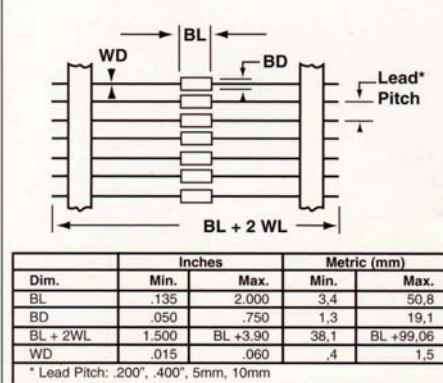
BL

WD

BD

Lead* Pitch

BL + 2 WL

| | Inches | | Metric (mm) | |
|---|---|---|---|---|
| Dim. | Min. | Max. | Min. | Max. |
| BL | .135 | 2.000 | 3,4 | 50,8 |
| BD | .050 | .750 | 1,3 | 19,1 |
| BL + 2WL | 1.500 | BL +3.90 | 38,1 | BL +99,06 |
| WD | .015 | .060 | ,4 | 1,5 |

* Lead Pitch: .200", .400", 5mm, 10mm